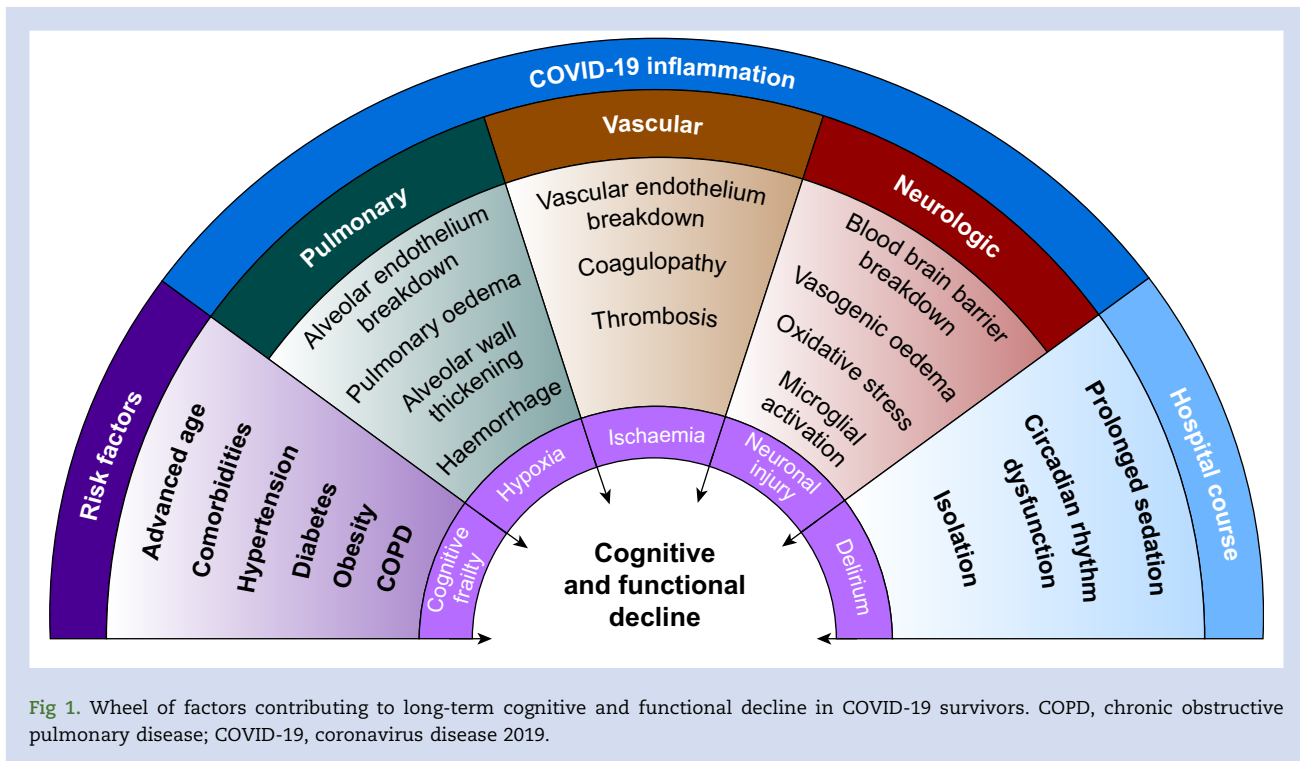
COVID-19 inflammation

Vascular

Pulmonary

Neurologic

Risk factors

Hospital course

Advanced age
Comorbidities
Hypertension
Diabetes
Obesity
COPD

Alveolar endothelium breakdown
Pulmonary oedema
Alveolar wall thickening
Haemorrhage

Vascular endothelium breakdown
Coagulopathy
Thrombosis

Blood brain barrier breakdown
Vasogenic oedema
Oxidative stress
Microglial activation

Prolonged sedation
Circadian rhythm dysfunction
Isolation

Cognitive frailty
Hypoxia
Ischaemia
Neuronal injury
Delirium

Cognitive and functional decline

Fig 1. Wheel of factors contributing to long-term cognitive and functional decline in COVID-19 survivors. COPD, chronic obstructive pulmonary disease; COVID-19, coronavirus disease 2019.